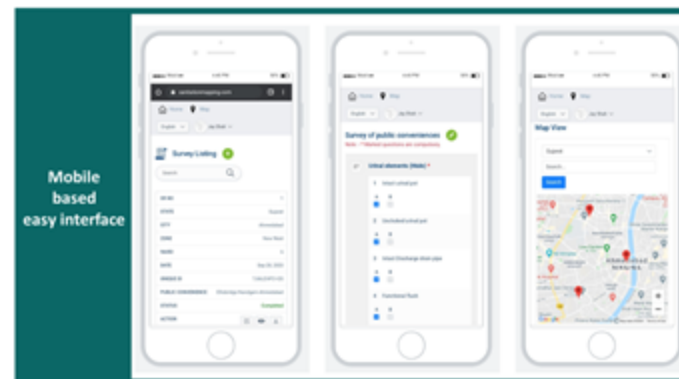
Mobile based easy interface

Home Map

Survey Listing

Search

STATE Gujarat

CITY Ahmedabad

STATUS Completed

ACTION

Home Map

Survey of public conveniences

Urinal elements (Male)

Map View

Gujarat

Search

Search